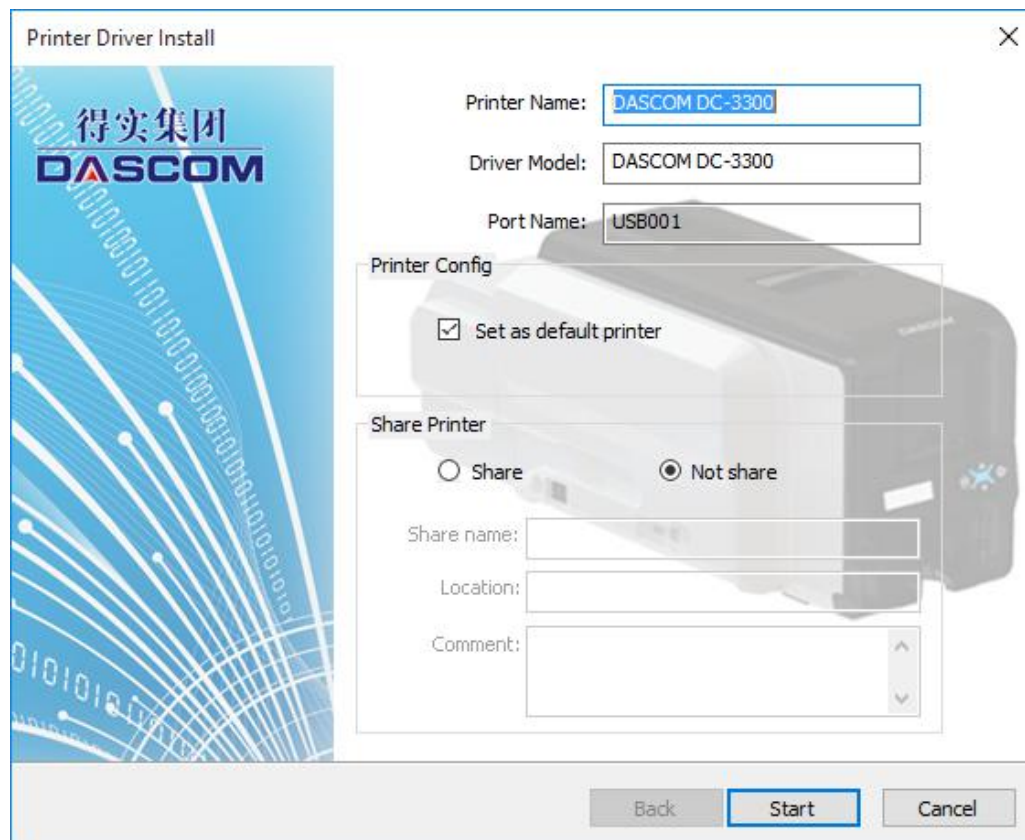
Printer Driver Install

×

得实集团
DASCOM

Printer Name: DASCOM DC-3300

Driver Model: DASCOM DC-3300

Port Name: USB001

Printer Config

☑ Set as default printer

Share Printer

○ Share ◉ Not share

Share name:

Location:

Comment:

Back Start Cancel